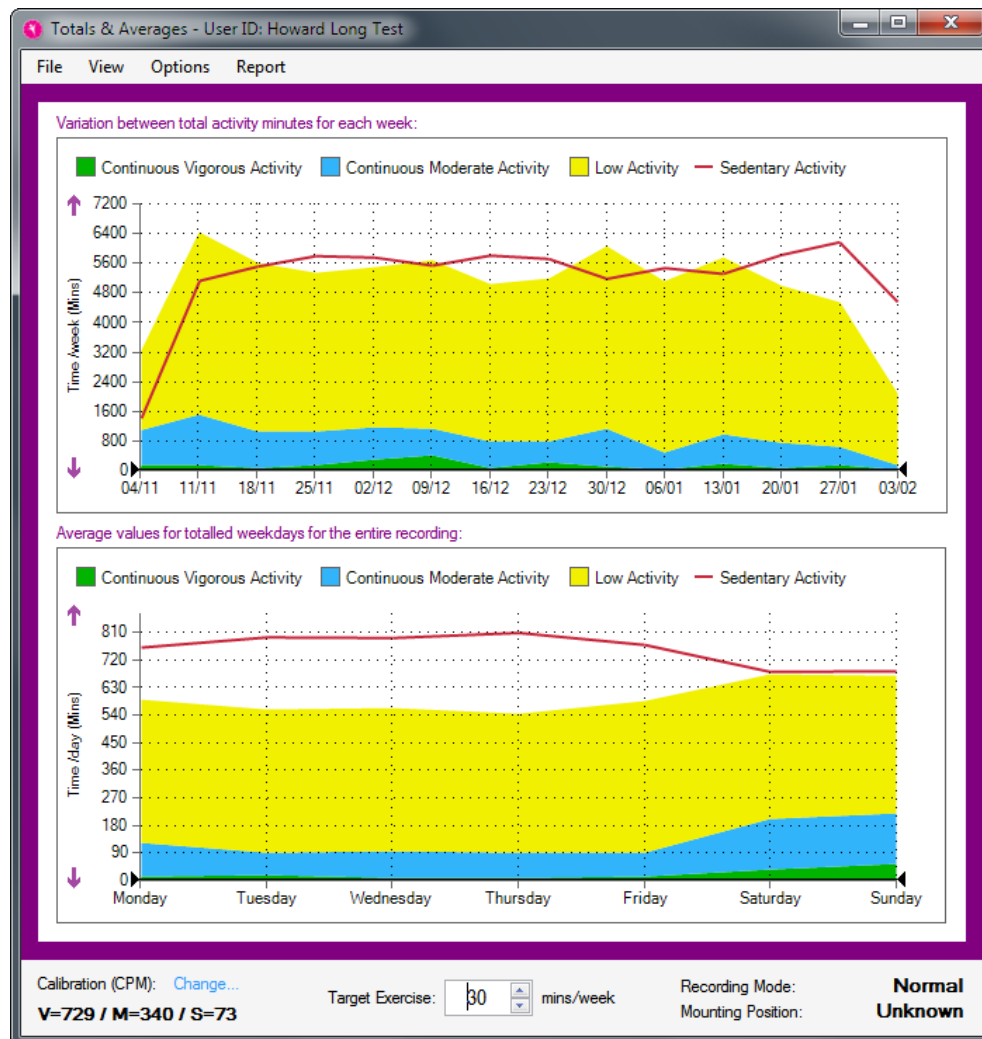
Totals & Averages - User ID: Howard Long Test

File View Options Report

Variation between total activity minutes for each week:

Continuous Vigorous Activity Continuous Moderate Activity Low Activity Sedentary Activity

Time /week (Mins)

7200
6400
5600
4800
4000
3200
2400
1600
800
0

04/11 11/11 18/11 25/11 02/12 09/12 16/12 23/12 30/12 06/01 13/01 20/01 27/01 03/02

Average values for totalled weekdays for the entire recording:

Continuous Vigorous Activity Continuous Moderate Activity Low Activity Sedentary Activity

Time /day (Mins)

810
720
630
540
450
360
270
180
90
0

Monday Tuesday Wednesday Thursday Friday Saturday Sunday

Calibration (CPM): Change...
V=729 / M=340 / S=73

Target Exercise: 30 mins/week

Recording Mode: Normal
Mounting Position: Unknown